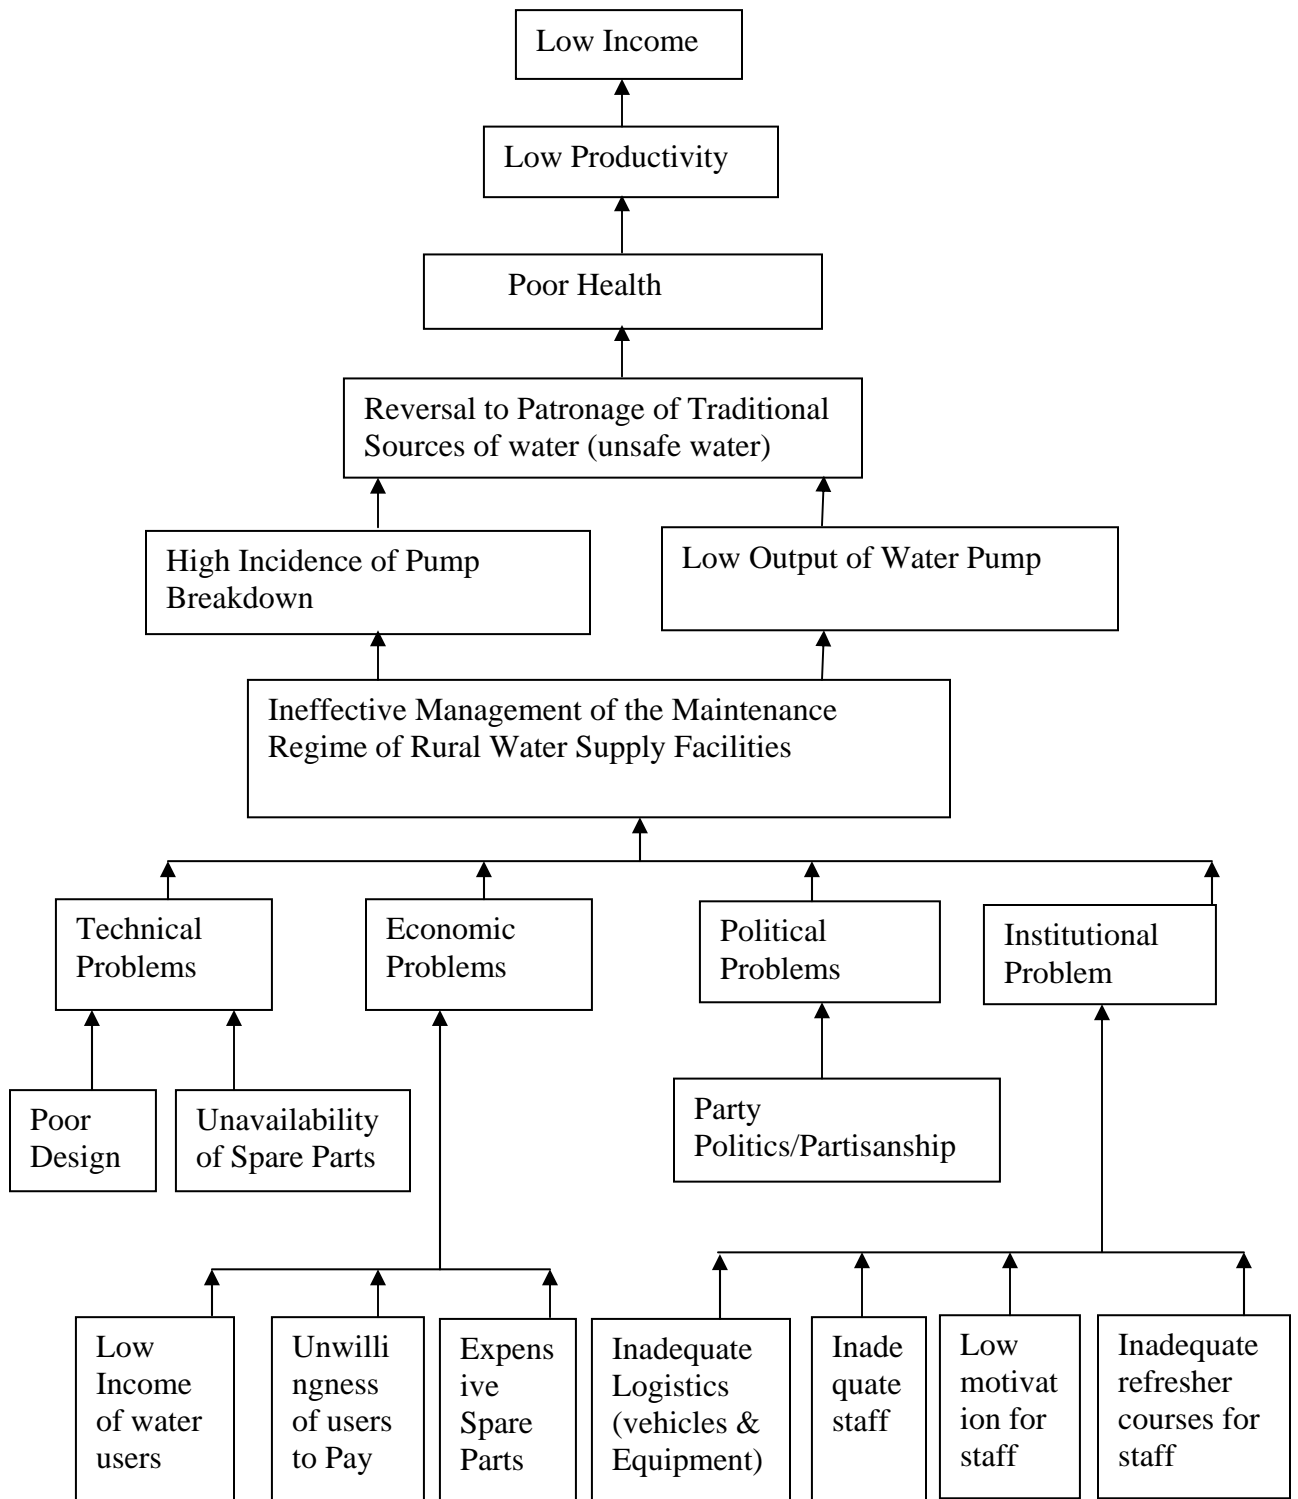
Low Income

Low Productivity

Poor Health

Reversal to Patronage of Traditional Sources of water (unsafe water)

High Incidence of Pump Breakdown

Low Output of Water Pump

Ineffective Management of the Maintenance Regime of Rural Water Supply Facilities

Technical Problems

Economic Problems

Political Problems

Institutional Problem

Poor Design

Unavailability of Spare Parts

Party Politics/Partisanship

Low Income of water users

Unwillingness of users to Pay

Expensive Spare Parts

Inadequate Logistics (vehicles & Equipment)

Inadequate staff

Low motivation for staff

Inadequate refresher courses for staff